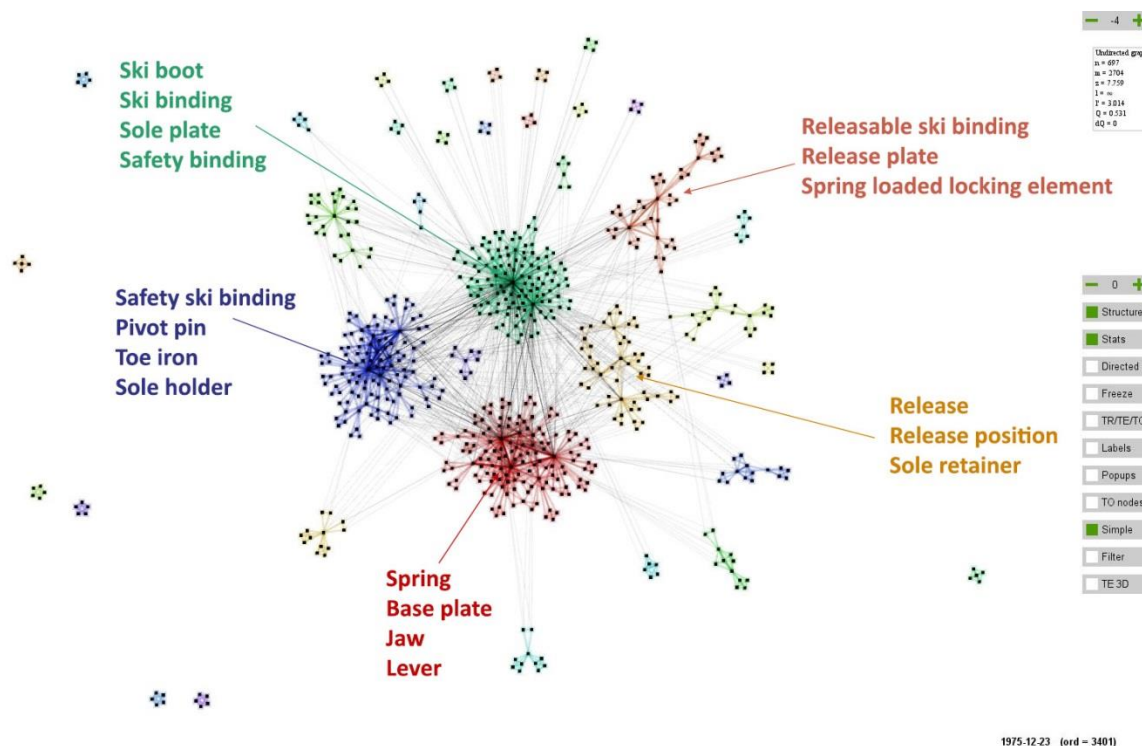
Ski boot
Ski binding
Sole plate
Safety binding

Releasable ski binding
Release plate
Spring loaded locking element

Safety ski binding
Pivot pin
Toe iron
Sole holder

Release
Release position
Sole retainer

Spring
Base plate
Jaw
Lever

− -4 +

Undirected gra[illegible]
n = 697
m = 3704
s = 7.759
l = ∞
l' = 3.014
Q = 0.531
dQ = 0

− 0 +
Structure
Stats
Directed
Freeze
TR/TE/T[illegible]
Labels
Popups
TO nodes
Simple
Filter
TE 3D

1975-12-23 (ord = 3401)